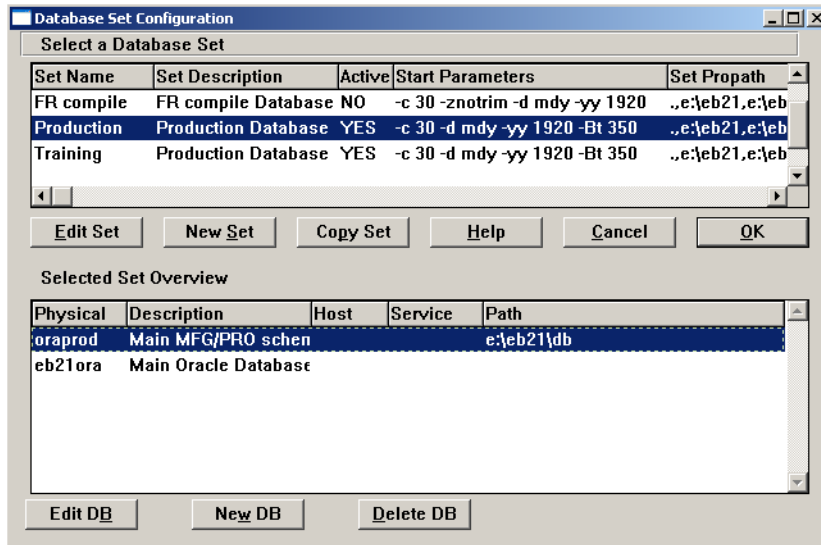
Database Set Configuration

Select a Database Set

| Set Name | Set Description | Active | Start Parameters | Set Propath |
|---|---|---|---|---|
| FR compile | FR compile Database | NO | -c 30 -znotrim -d mdy -yy 1920 | .,e:\eb21,e:\eb |
| Production | Production Database | YES | -c 30 -d mdy -yy 1920 -Bt 350 | .,e:\eb21,e:\eb |
| Training | Production Database | YES | -c 30 -d mdy -yy 1920 -Bt 350 | .,e:\eb21,e:\eb |

Edit Set New Set Copy Set Help Cancel OK

Selected Set Overview

| Physical | Description | Host | Service | Path |
|---|---|---|---|---|
| oraprod | Main MFG/PRO schen | | | e:\eb21\db |
| eb21ora | Main Oracle Database | | | |

Edit DB New DB Delete DB